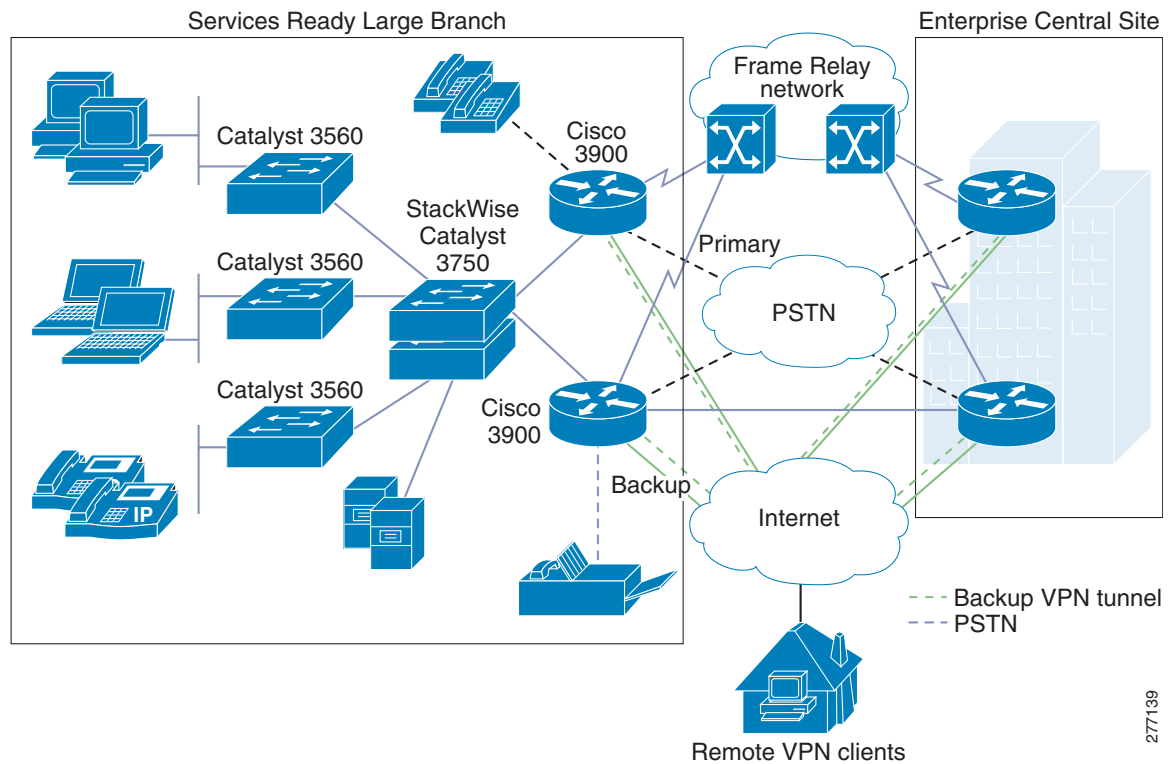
Services Ready Large Branch

Enterprise Central Site

Frame Relay network

Catalyst 3560

Cisco 3900

StackWise Catalyst 3750

Primary

Catalyst 3560

PSTN

Catalyst 3560

Cisco 3900

IP

Backup

Internet

Backup VPN tunnel
PSTN

Remote VPN clients

277139